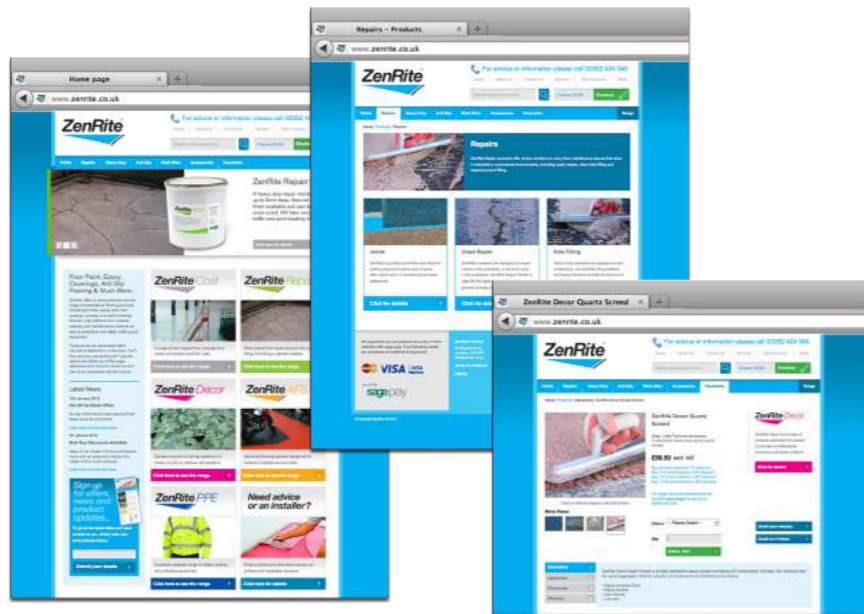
Home page
www.zenrite.co.uk
ZenRite
For advice or information please call
ZenRite Repair
Floor Paint, Epoxy Coverings, Anti Slip Flooring & Much More...
Latest News
ZenRite Coat
ZenRite Repair
ZenRite Decor
ZenRite PPE
Need advice or an installer?
Sign up for offers, news and product updates...

Repairs ~ Products
www.zenrite.co.uk
ZenRite
For advice or information please call 02082 424 545
Repairs
Joints
Crack Repair
Hole Filling
Click for details
VISA
sage pay

ZenRite Decor Quartz Screed
www.zenrite.co.uk
ZenRite
For advice or information please call 02082 424 545
ZenRite Decor Quartz Screed
£99.50 excl. VAT
ZenRite Decor